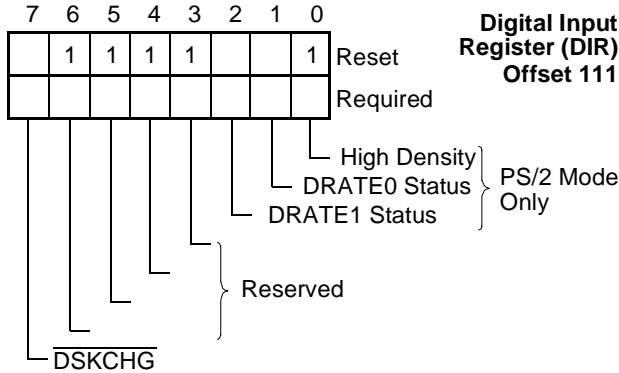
Digital Input Register (DIR) Offset 111

| 7 | 6 | 5 | 4 | 3 | 2 | 1 | 0 | |
|---|---|---|---|---|---|---|---|---|
| | 1 | 1 | 1 | 1 | | | 1 | Reset |
| | | | | | | | | Required |

High Density
DRATE0 Status
DRATE1 Status
PS/2 Mode Only

Reserved

$\overline{\text{DSKCHG}}$